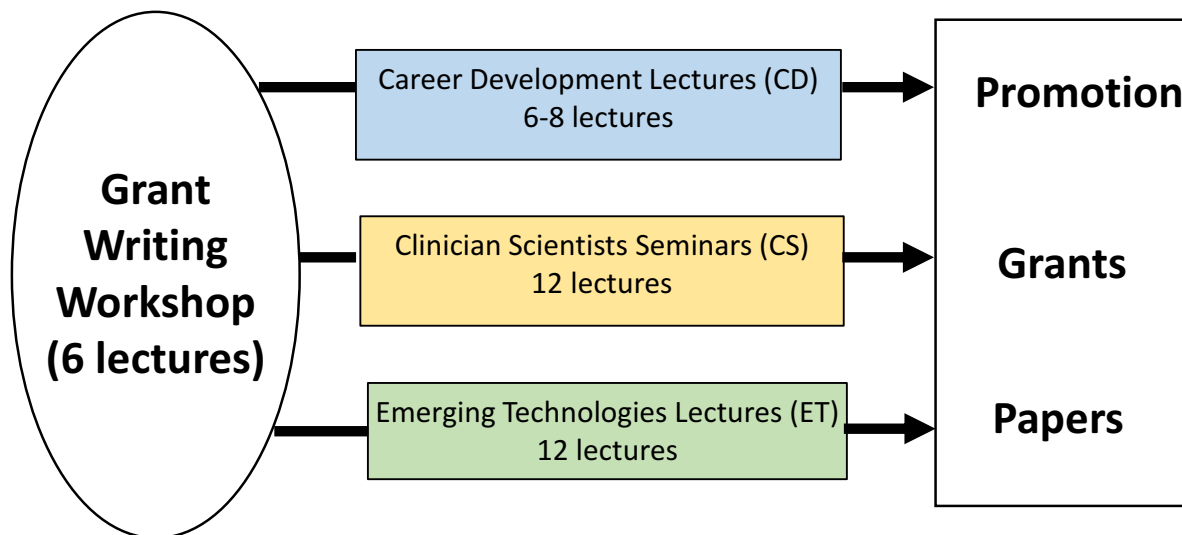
Grant Writing Workshop (6 lectures)

Career Development Lectures (CD)
6-8 lectures

Clinician Scientists Seminars (CS)
12 lectures

Emerging Technologies Lectures (ET)
12 lectures

Promotion

Grants

Papers